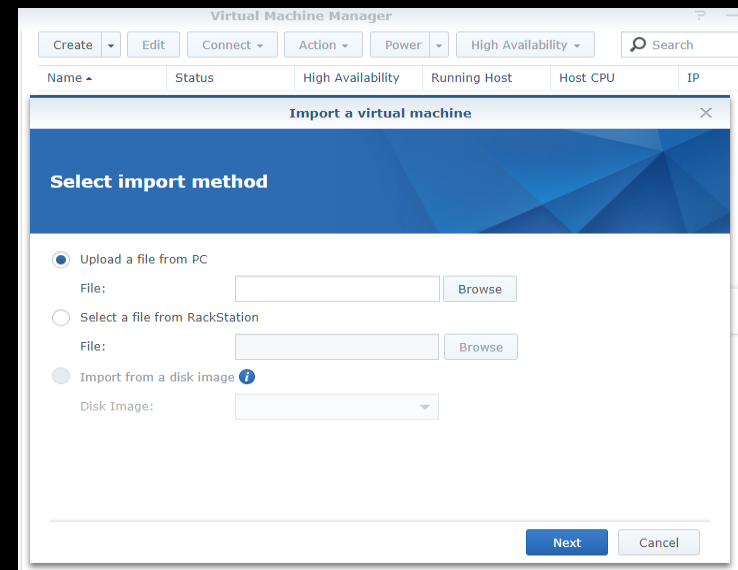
Virtual Machine Manager

Create | Edit | Connect | Action | Power | High Availability | Search

| Name | Status | High Availability | Running Host | Host CPU | IP |
|---|---|---|---|---|---|

Import a virtual machine

Select import method

Upload a file from PC

File: Browse

Select a file from RackStation

File: Browse

Import from a disk image

Disk Image:

Next Cancel